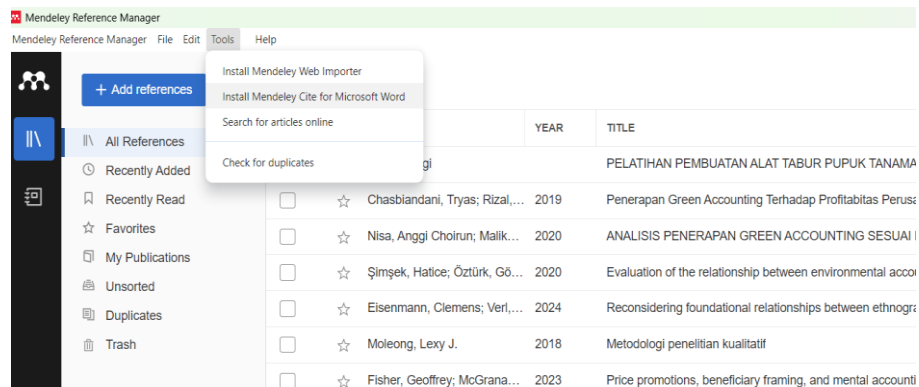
Mendeley Reference Manager

Mendeley Reference Manager File Edit Tools Help

+ Add references

Install Mendeley Web Importer
Install Mendeley Cite for Microsoft Word
Search for articles online
Check for duplicates

All References
Recently Added
Recently Read
Favorites
My Publications
Unsorted
Duplicates
Trash

| | | AUTHORS | YEAR | TITLE |
|---|---|---|---|---|
| | | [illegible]gi | | PELATIHAN PEMBUATAN ALAT TABUR PUPUK TANAMA |
| | ☆ | Chasbiandani, Tryas; Rizal,... | 2019 | Penerapan Green Accounting Terhadap Profitabitas Perus |
| | ☆ | Nisa, Anggi Choirun; Malik... | 2020 | ANALISIS PENERAPAN GREEN ACCOUNTING SESUAI |
| | ☆ | Şimşek, Hatice; Öztürk, Gö... | 2020 | Evaluation of the relationship between environmental acco |
| | ☆ | Eisenmann, Clemens; Verl,... | 2024 | Reconsidering foundational relationships between ethnogra |
| | ☆ | Moleong, Lexy J. | 2018 | Metodologi penelitian kualitatif |
| | ☆ | Fisher, Geoffrey; McGrana... | 2023 | Price promotions, beneficiary framing, and mental accounti |